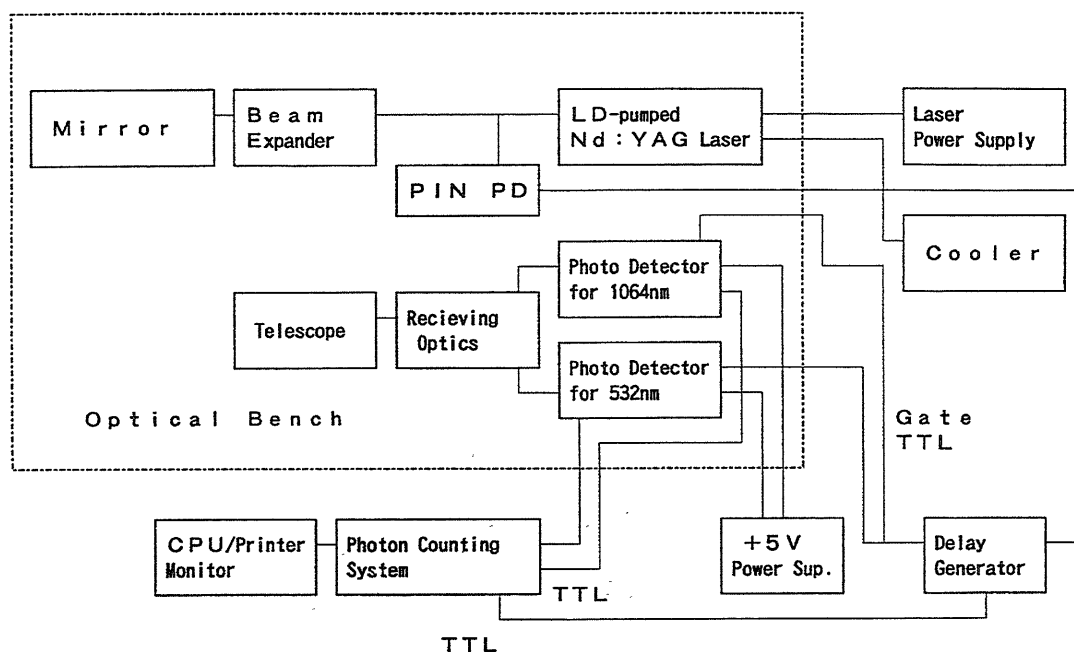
Mirror

Beam Expander

LD-pumped Nd:YAG Laser

Laser Power Supply

PIN PD

Cooler

Photo Detector for 1064nm

Telescope

Recieving Optics

Photo Detector for 532nm

Optical Bench

Gate TTL

CPU/Printer Monitor

Photon Counting System

+5V Power Sup.

Delay Generator

TTL

TTL